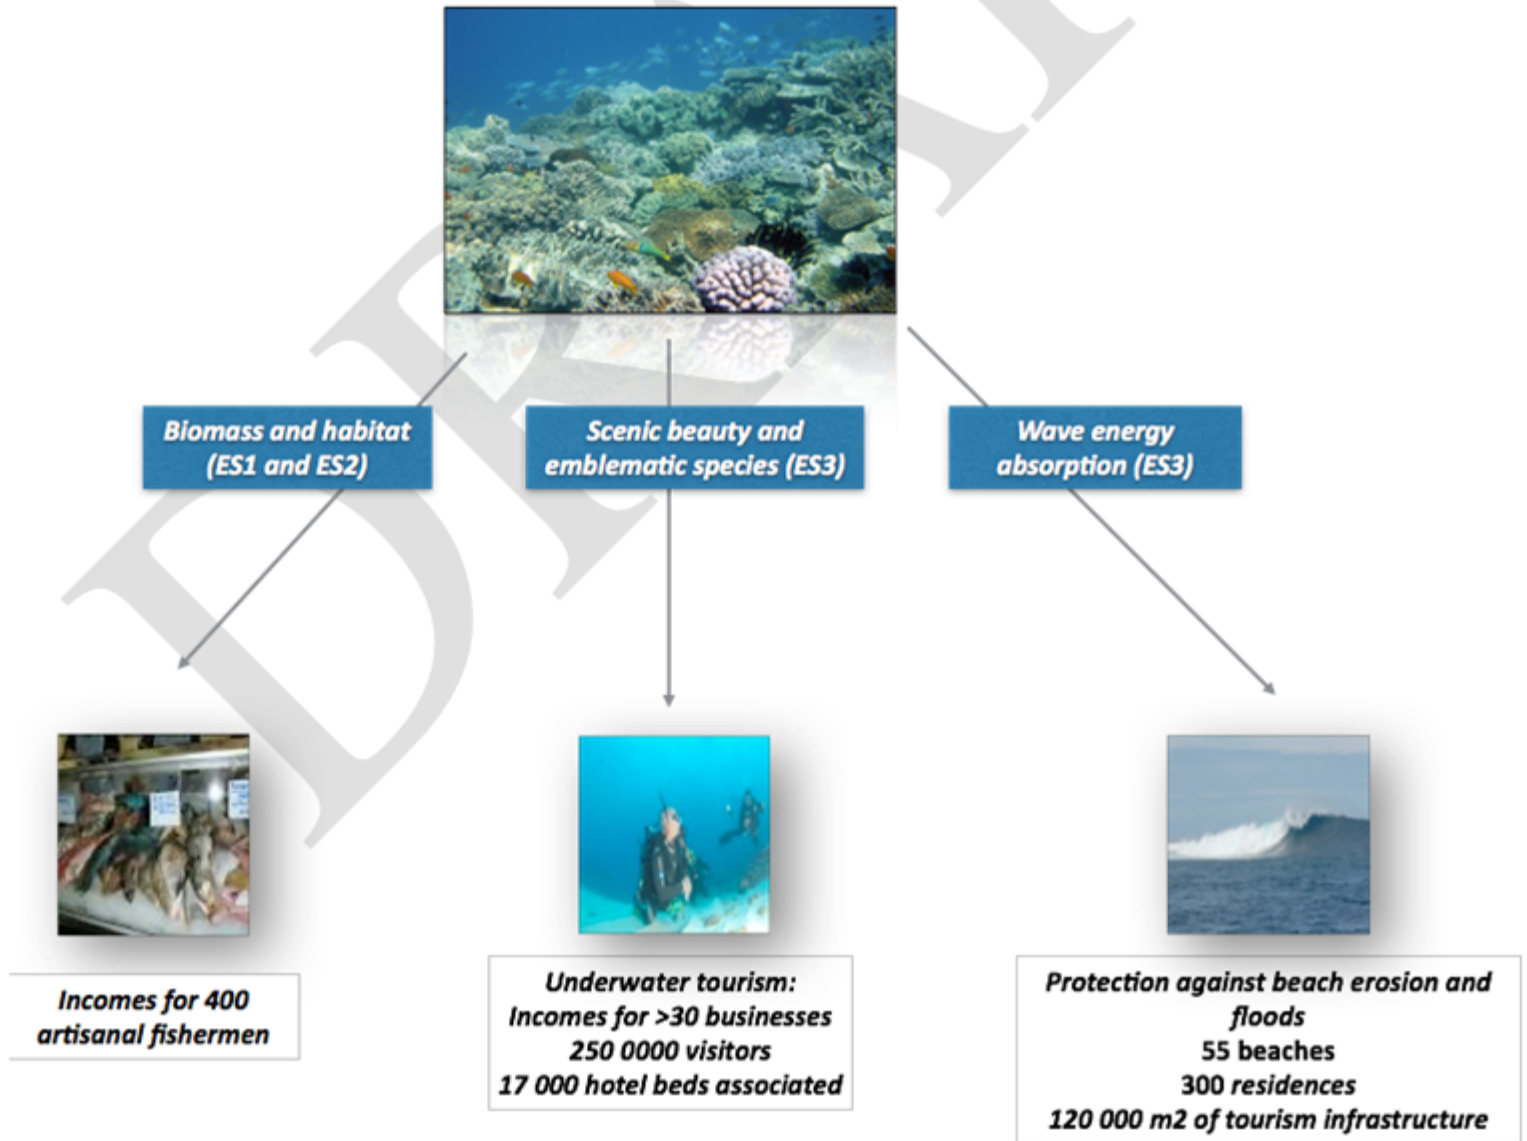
DRAFT

Biomass and habitat (ES1 and ES2)

Scenic beauty and emblematic species (ES3)

Wave energy absorption (ES3)

Incomes for 400 artisanal fishermen

Underwater tourism:
Incomes for >30 businesses
250 0000 visitors
17 000 hotel beds associated

Protection against beach erosion and floods
55 beaches
300 residences
120 000 m2 of tourism infrastructure